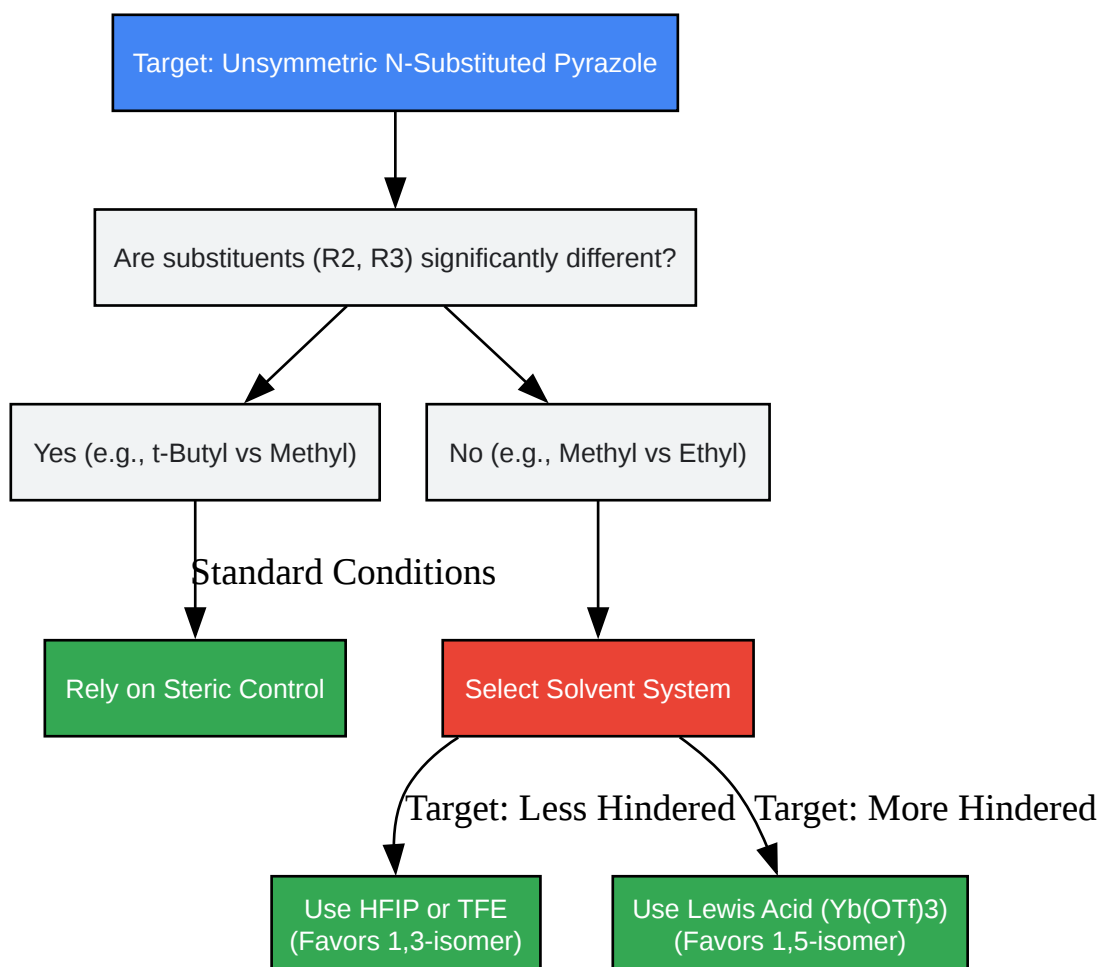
Target: Unsymmetric N-Substituted Pyrazole

Are substituents (R2, R3) significantly different?

Yes (e.g., t-Butyl vs Methyl)

No (e.g., Methyl vs Ethyl)

Standard Conditions

Rely on Steric Control

Select Solvent System

Target: Less Hindered

Target: More Hindered

Use HFIP or TFE (Favors 1,3-isomer)

Use Lewis Acid (Yb(OTf)3) (Favors 1,5-isomer)